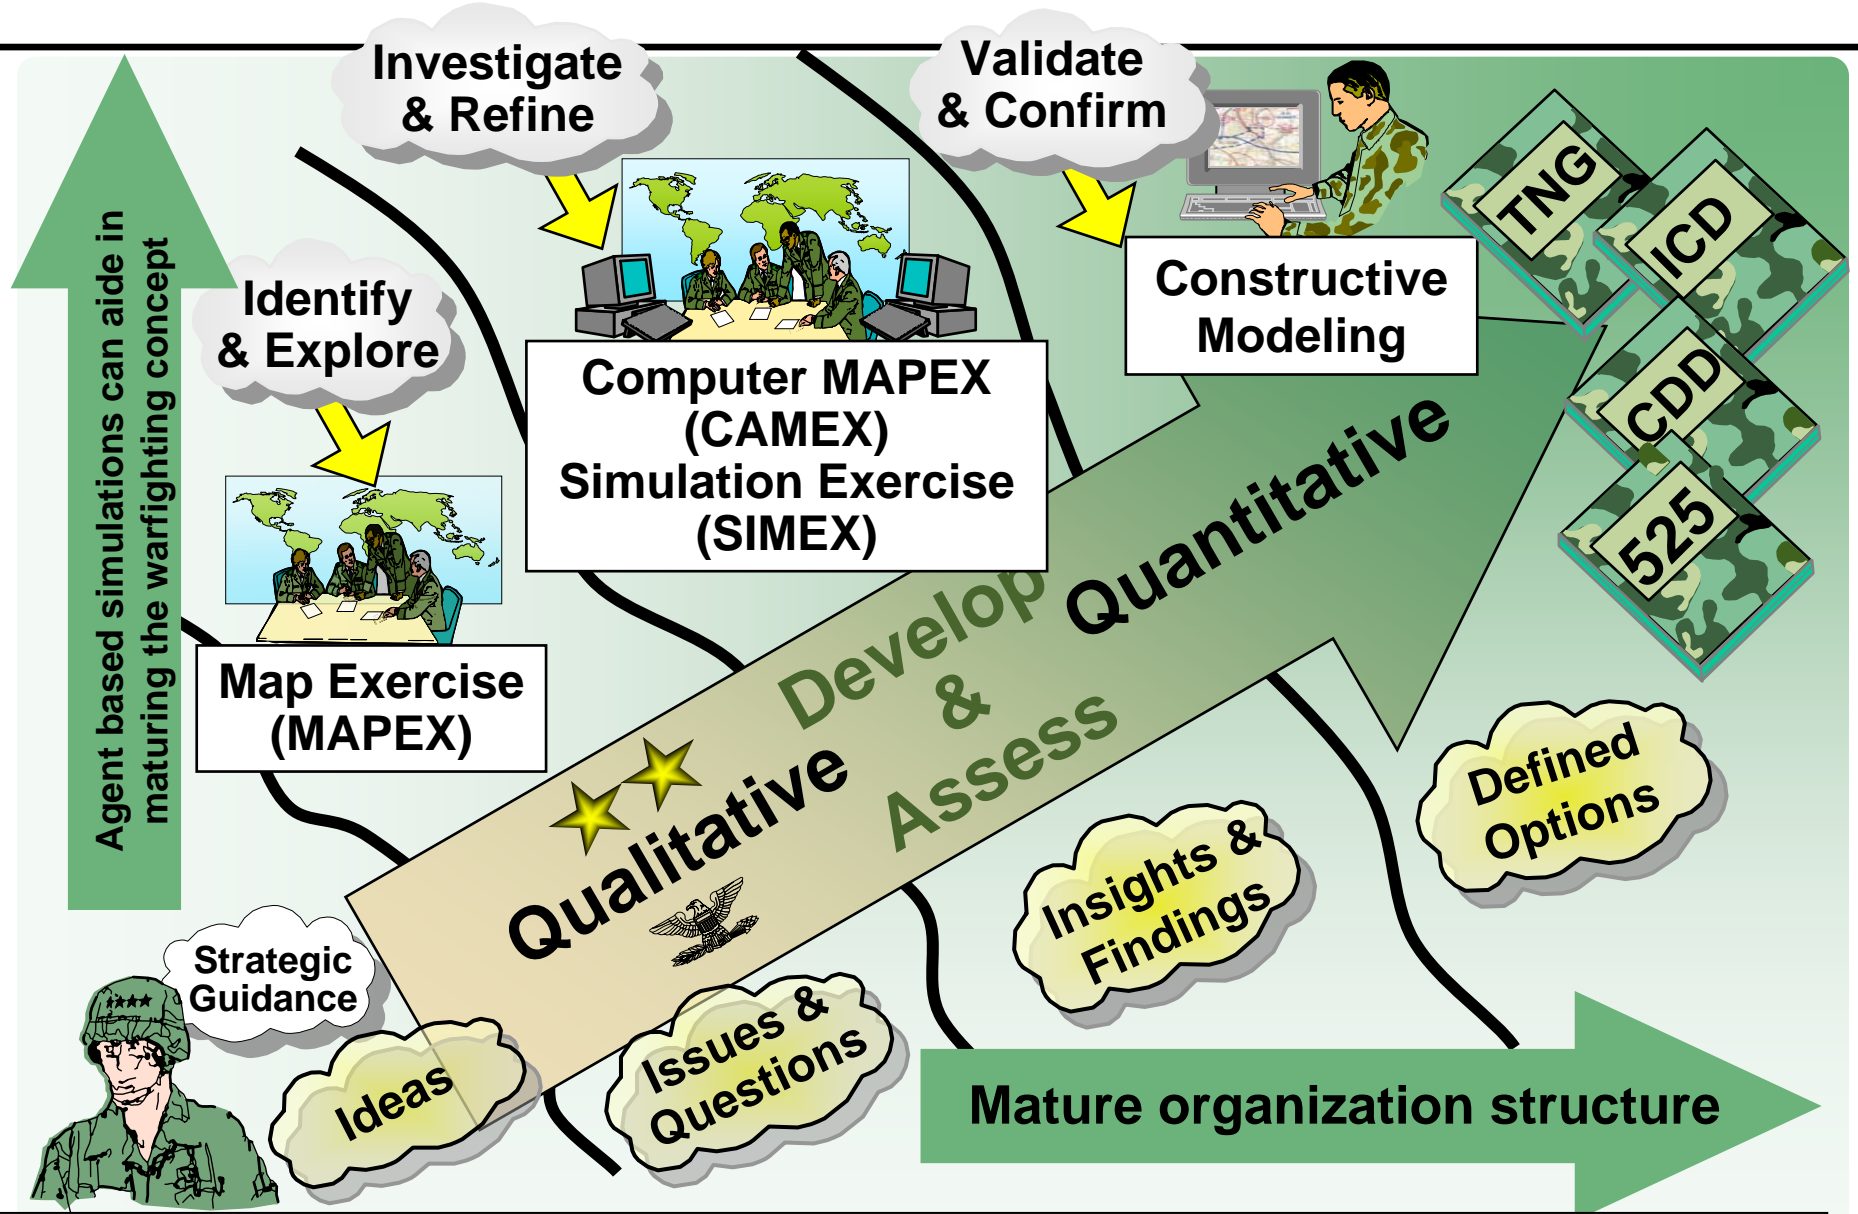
Investigate & Refine

Validate & Confirm

Agent based simulations can aide in maturing the warfighting concept

Identify & Explore

Computer MAPEX (CAMEX) Simulation Exercise (SIMEX)

Constructive Modeling

TNG

ICD

CDD

525

Map Exercise (MAPEX)

Quantitative

Develop & Assess

Qualitative

Defined Options

Insights & Findings

Strategic Guidance

Ideas

Issues & Questions

Mature organization structure